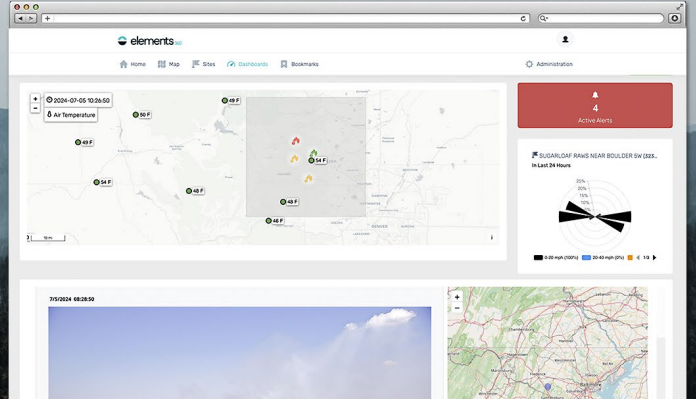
elements 360

Home Map Sites Dashboards Bookmarks Administration

+
−
2024-07-05 10:26:50
Air Temperature

49 F
50 F
49 F
54 F
48 F
54 F
48 F
48 F

10 mi

4
Active Alerts

SUGARLOAF RAWS NEAR BOULDER 5W (525...
In Last 24 Hours

25%
20%
15%
10%
5%

0-20 mph (100%) 20-40 mph (0%) 1/3

7/5/2024 08:28:50

+
−